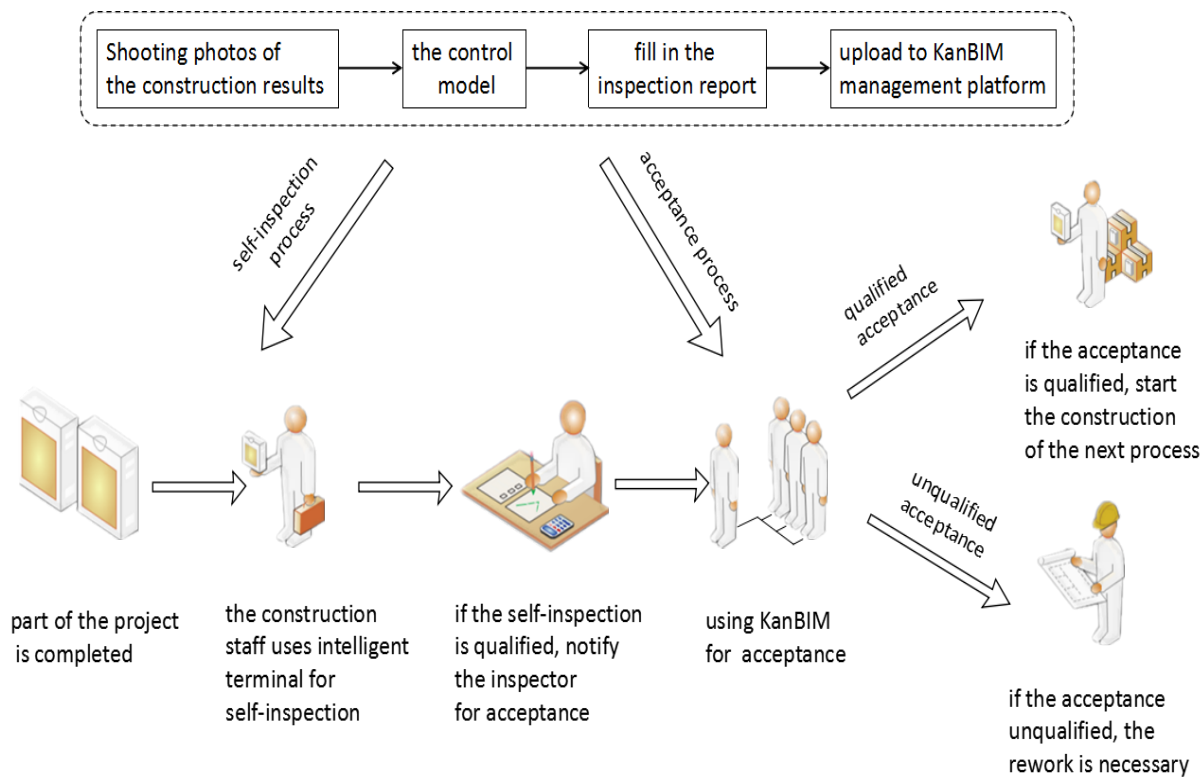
Shooting photos of the construction results

the control model

fill in the inspection report

upload to KanBIM management platform

self-inspection process

acceptance process

qualified acceptance

if the acceptance is qualified, start the construction of the next process

unqualified acceptance

part of the project is completed

the construction staff uses intelligent terminal for self-inspection

if the self-inspection is qualified, notify the inspector for acceptance

using KanBIM for acceptance

if the acceptance unqualified, the rework is necessary